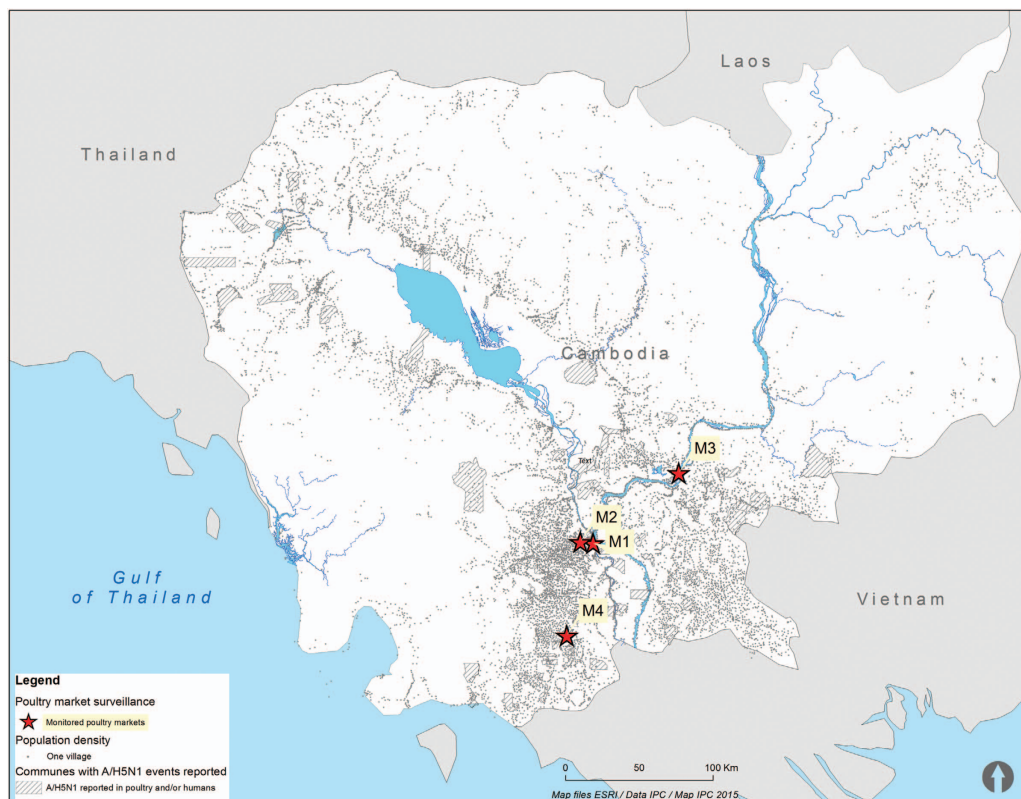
Laos

Thailand

Cambodia

Text

M3

M2

M1

M4

Gulf of Thailand

Vietnam

Legend

Poultry market surveillance

Monitored poultry markets

Population density

One village

Communes with A/H5N1 events reported

A/H5N1 reported in poultry and/or humans

0 50 100 Km

Map files ESRI / Data IPC / Map IPC 2015